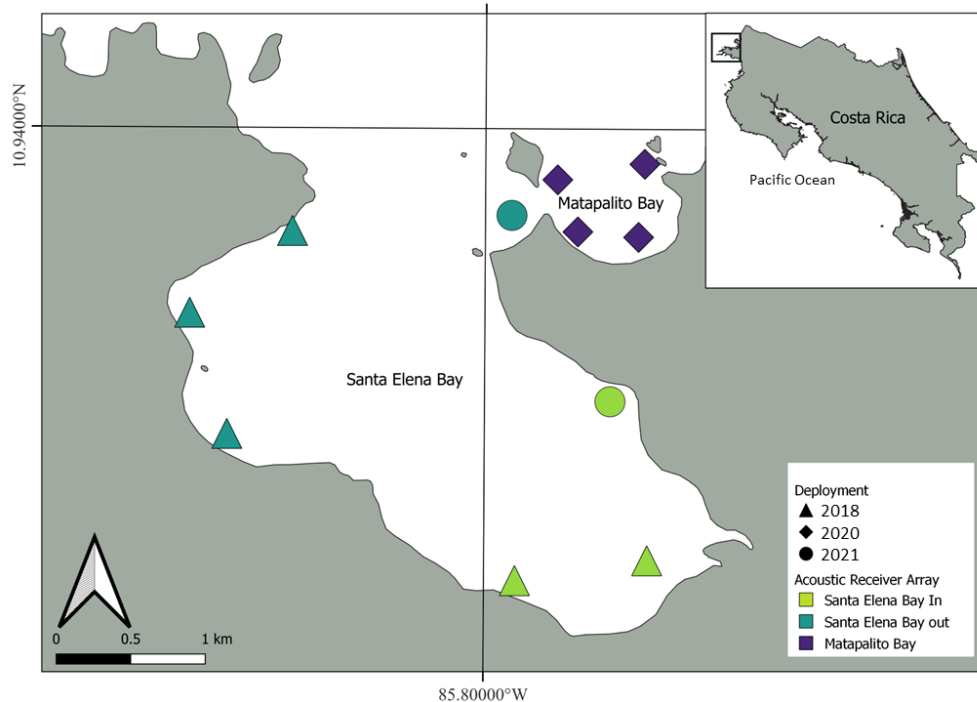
10.94000°N

Costa Rica

Pacific Ocean

Matapalito Bay

Santa Elena Bay

Deployment
2018
2020
2021

Acoustic Receiver Array
Santa Elena Bay In
Santa Elena Bay out
Matapalito Bay

0 0.5 1 km

85.80000°W